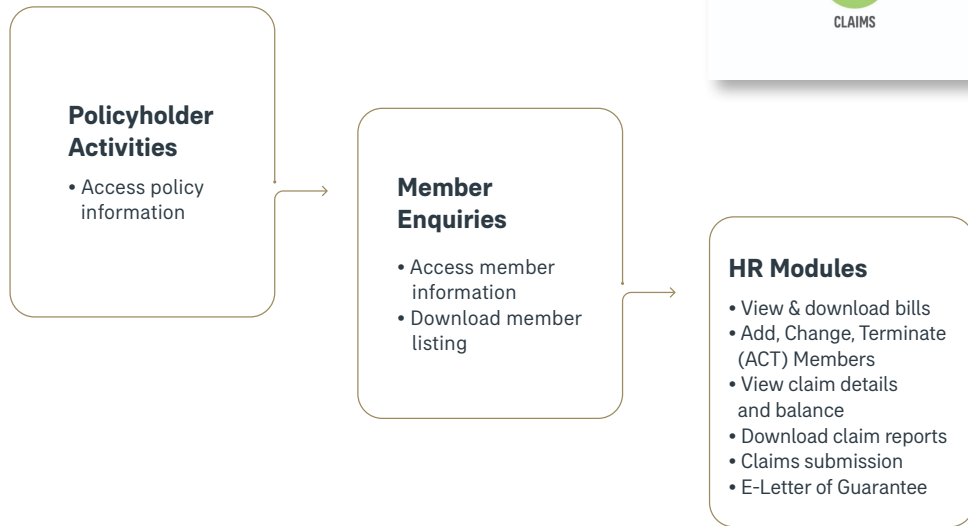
CLAIMS

**Policyholder Activities**

• Access policy information

**Member Enquiries**

• Access member information
• Download member listing

**HR Modules**

• View & download bills
• Add, Change, Terminate (ACT) Members
• View claim details and balance
• Download claim reports
• Claims submission
• E-Letter of Guarantee